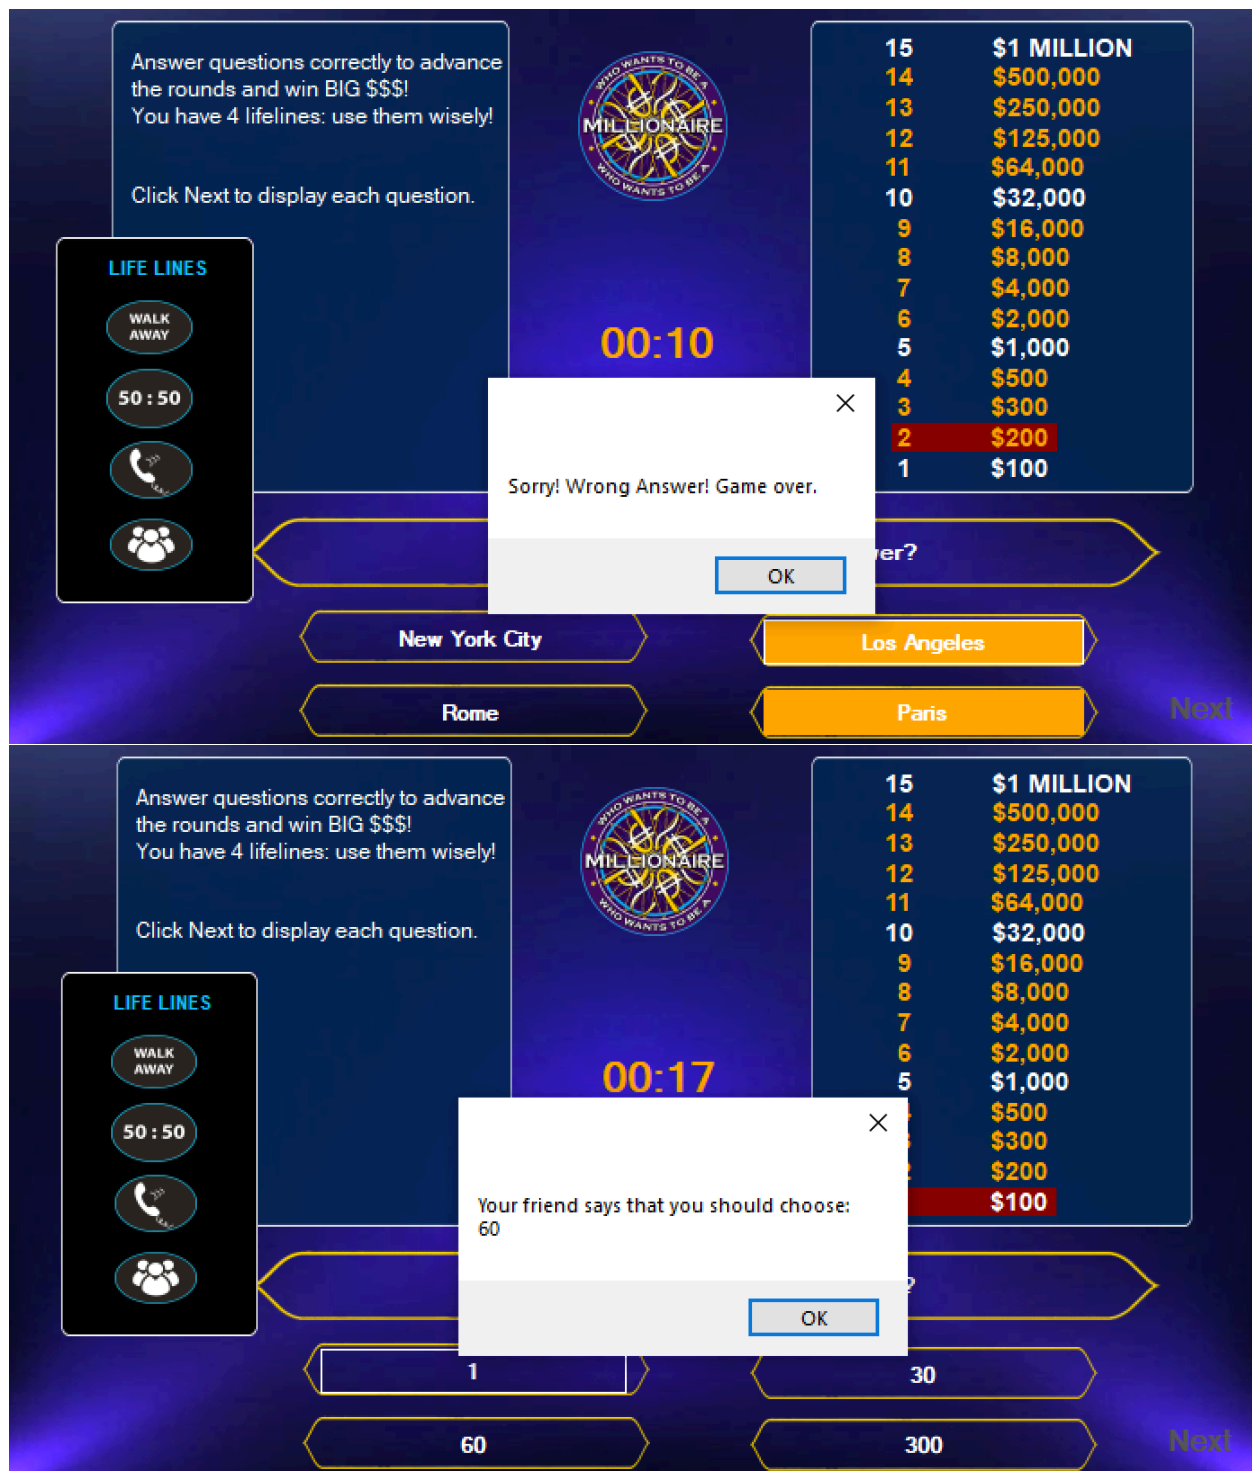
Answer questions correctly to advance the rounds and win BIG $$$!
You have 4 lifelines: use them wisely!

Click Next to display each question.

WHO WANTS TO BE A MILLIONAIRE WHO WANTS TO BE A

| 15 | $1 MILLION |
|---|---|
| 14 | $500,000 |
| 13 | $250,000 |
| 12 | $125,000 |
| 11 | $64,000 |
| 10 | $32,000 |
| 9 | $16,000 |
| 8 | $8,000 |
| 7 | $4,000 |
| 6 | $2,000 |
| 5 | $1,000 |
| 4 | $500 |
| 3 | $300 |
| 2 | $200 |
| 1 | $100 |

LIFE LINES
WALK AWAY
50 : 50

00:10

Sorry! Wrong Answer! Game over.
OK

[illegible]er?

New York City
Los Angeles
Rome
Paris
Next

Answer questions correctly to advance the rounds and win BIG $$$!
You have 4 lifelines: use them wisely!

Click Next to display each question.

WHO WANTS TO BE A MILLIONAIRE WHO WANTS TO BE A

| 15 | $1 MILLION |
|---|---|
| 14 | $500,000 |
| 13 | $250,000 |
| 12 | $125,000 |
| 11 | $64,000 |
| 10 | $32,000 |
| 9 | $16,000 |
| 8 | $8,000 |
| 7 | $4,000 |
| 6 | $2,000 |
| 5 | $1,000 |
| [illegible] | $500 |
| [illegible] | $300 |
| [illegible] | $200 |
| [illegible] | $100 |

LIFE LINES
WALK AWAY
50 : 50

00:17

Your friend says that you should choose:
60
OK

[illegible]?

1
30
60
300
Next